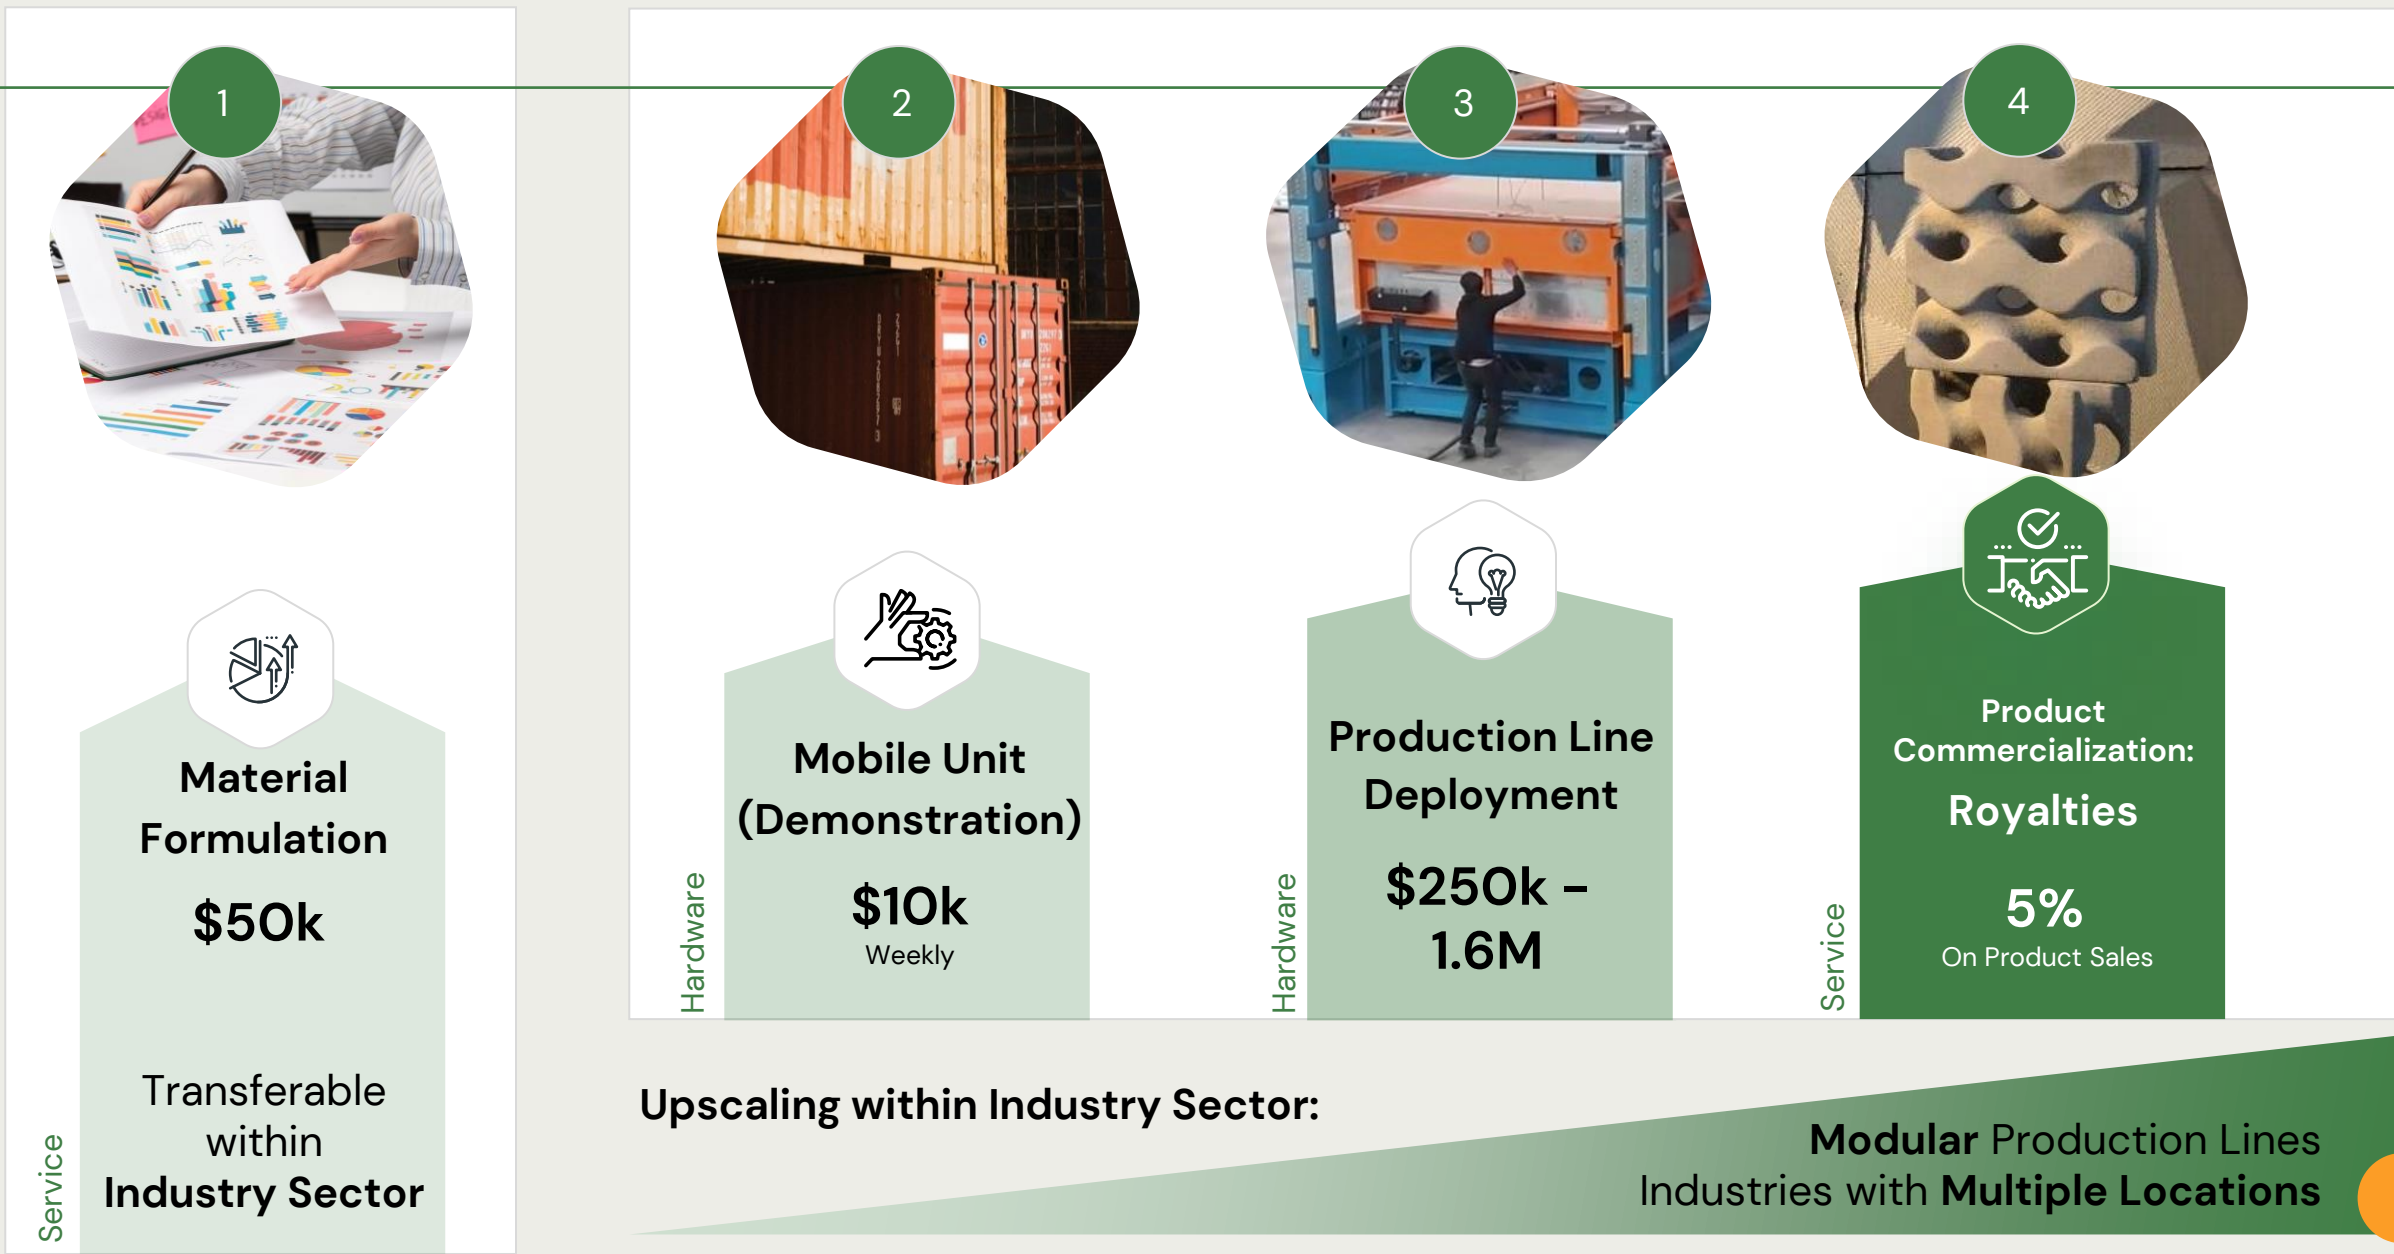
1

Material Formulation

$50k

Transferable within Industry Sector

Service

2

Mobile Unit (Demonstration)

$10k
Weekly

Hardware

3

Production Line Deployment

$250k – 1.6M

Hardware

4

Product Commercialization:

Royalties

5%
On Product Sales

Service

Upscaling within Industry Sector:

Modular Production Lines
Industries with Multiple Locations